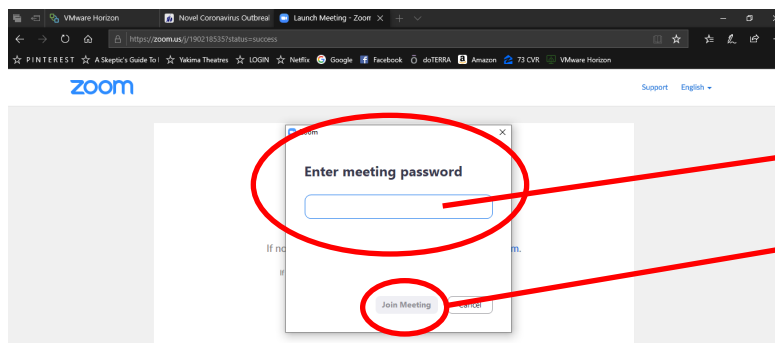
VMware Horizon
Novel Coronavirus Outbreal
Launch Meeting - Zoom
https://zoom.us/j/190218535?status=success
PINTEREST
A Skeptic's Guide To I
Yakima Theatres
LOGIN
Netflix
Google
Facebook
doTERRA
Amazon
73 CVR
VMware Horizon

zoom
Support
English

Zoom

Enter meeting password

If no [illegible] m.

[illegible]

Join Meeting
Cancel